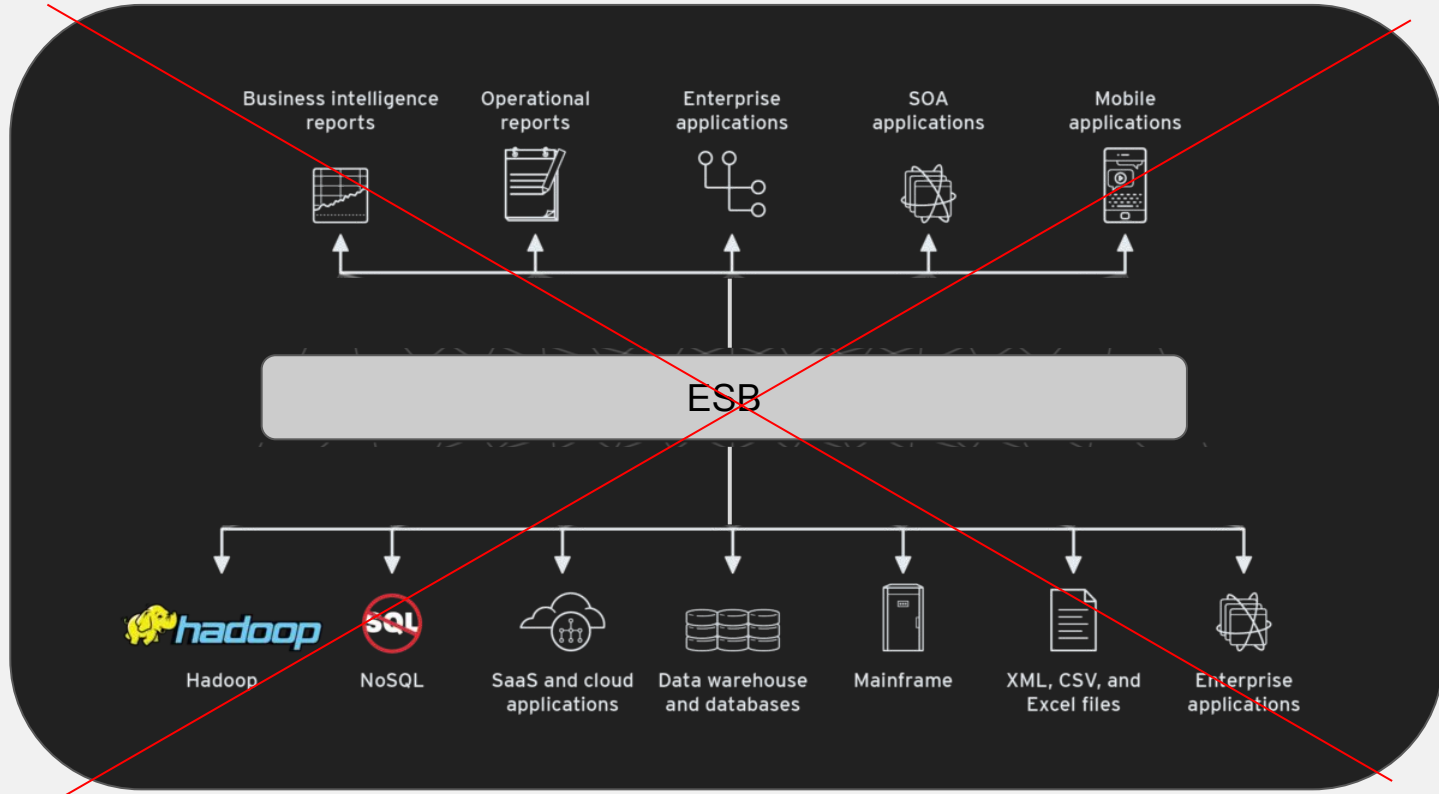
Business intelligence reports

Operational reports

Enterprise applications

SOA applications

Mobile applications

ESB

hadoop

SQL

Hadoop

NoSQL

SaaS and cloud applications

Data warehouse and databases

Mainframe

XML, CSV, and Excel files

Enterprise applications